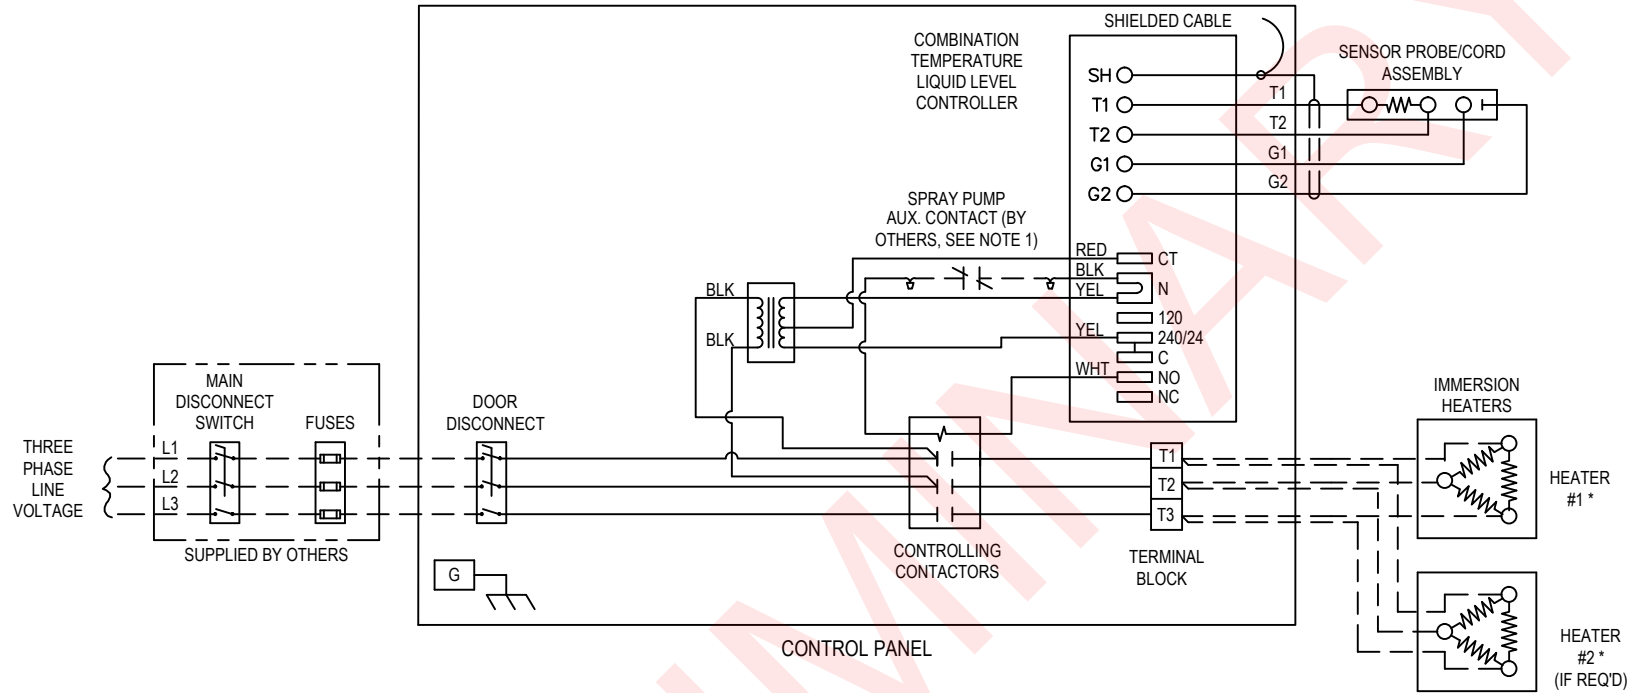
SHIELDED CABLE

COMBINATION TEMPERATURE LIQUID LEVEL CONTROLLER

SH
T1
T2
G1
G2

T1
T2
G1
G2

SENSOR PROBE/CORD ASSEMBLY

SPRAY PUMP AUX. CONTACT (BY OTHERS, SEE NOTE 1)

RED
BLK
YEL
CT
N
120
YEL
240/24
C
WHT
NO
NC

BLK
BLK

MAIN DISCONNECT SWITCH

FUSES

DOOR DISCONNECT

THREE PHASE LINE VOLTAGE

L1
L2
L3

SUPPLIED BY OTHERS

G

CONTROLLING CONTACTORS

T1
T2
T3

TERMINAL BLOCK

IMMERSION HEATERS

HEATER #1 *

HEATER #2 * (IF REQ'D)

CONTROL PANEL

PRELIMINARY